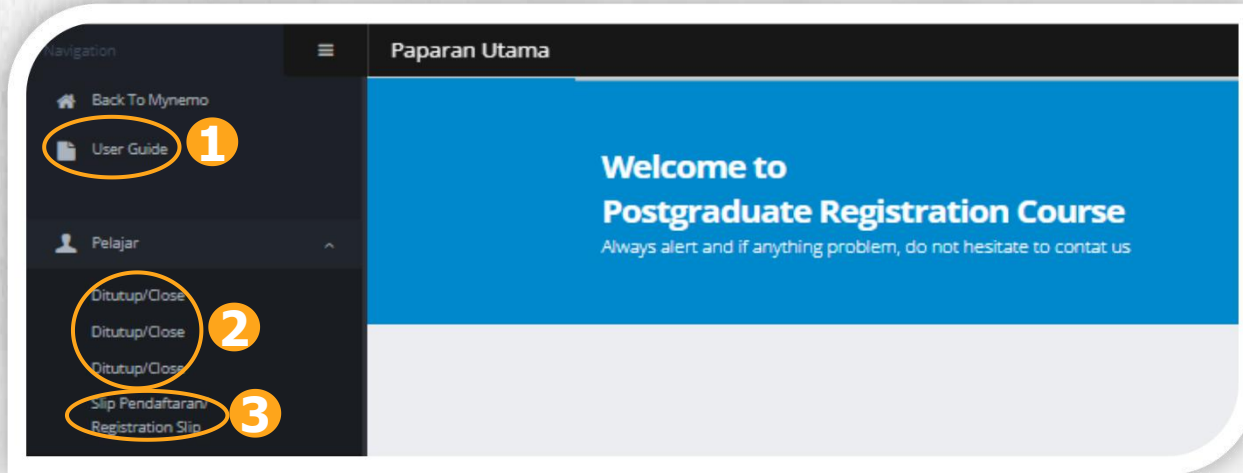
Navigation

≡

Paparan Utama

Back To Mynemo

User Guide

1

Pelajar

Ditutup/Close

Ditutup/Close

Ditutup/Close

2

Slip Pendaftaran/ Registration Slip

3

Welcome to
Postgraduate Registration Course

Always alert and if anything problem, do not hesitate to contat us